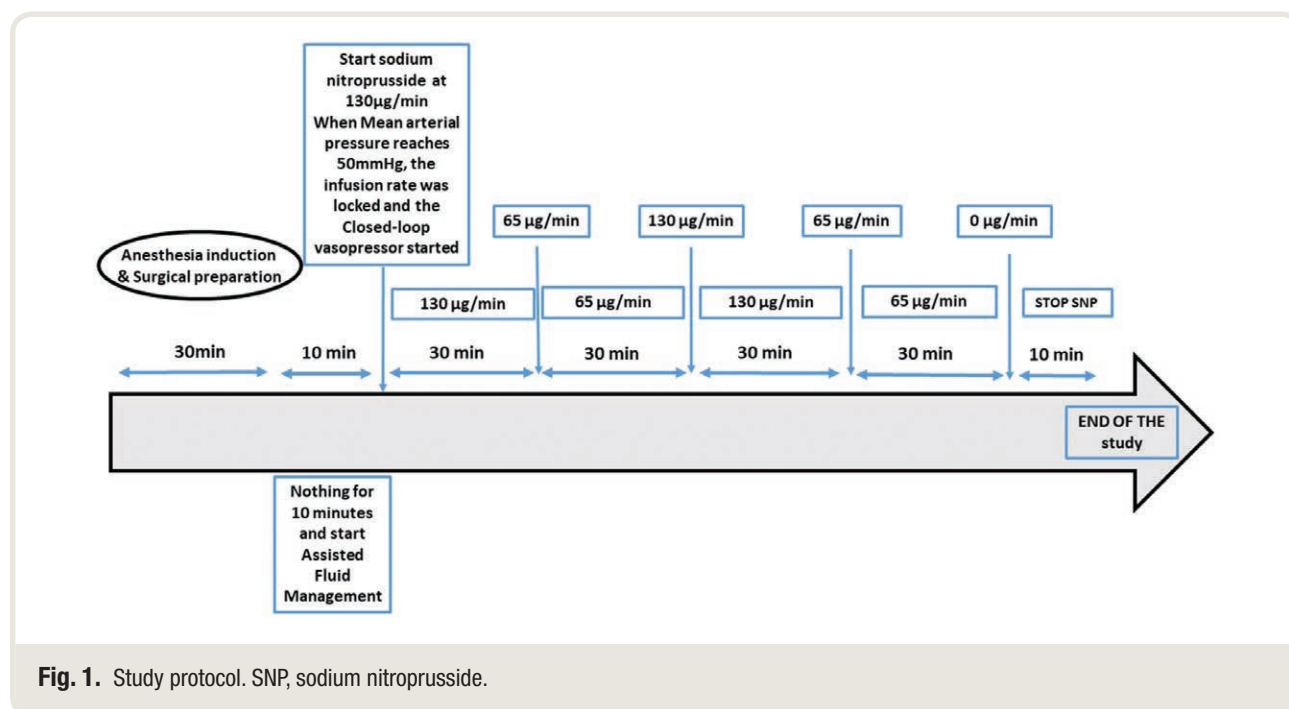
Start sodium nitroprusside at 130μg/min When Mean arterial pressure reaches 50mmHg, the infusion rate was locked and the Closed-loop vasopressor started

Anesthesia induction & Surgical preparation

65 μg/min

130 μg/min

65 μg/min

0 μg/min

130 μg/min

65 μg/min

130 μg/min

65 μg/min

STOP SNP

30min

10 min

30 min

30 min

30 min

30 min

10 min

END OF THE study

Nothing for 10 minutes and start Assisted Fluid Management

**Fig. 1.** Study protocol. SNP, sodium nitroprusside.